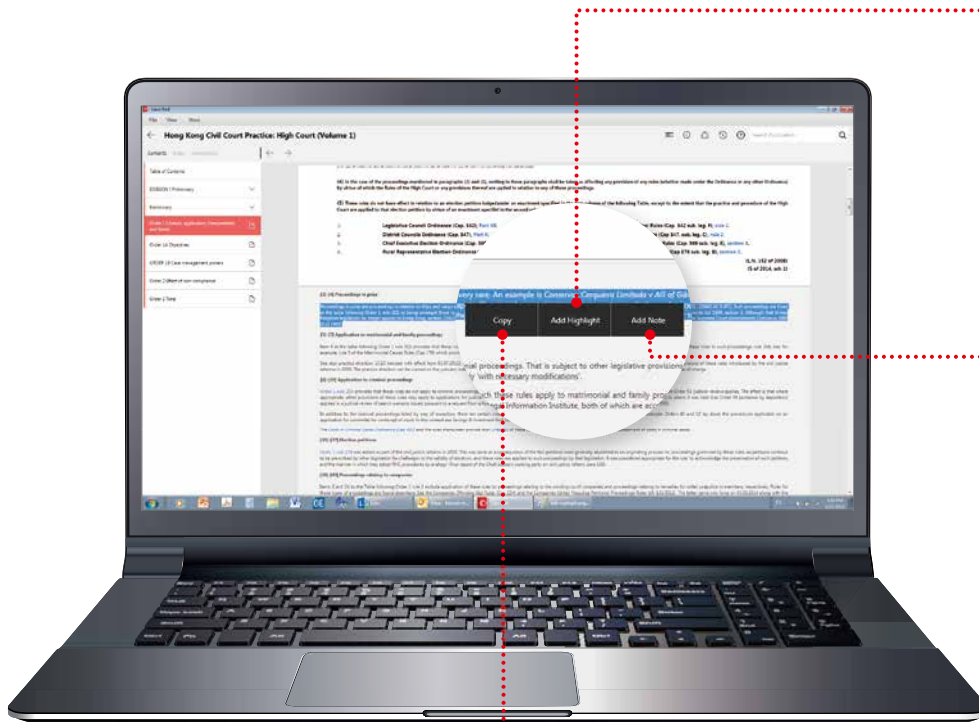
File View Store

Hong Kong Civil Court Practice: High Court (Volume 1)

Contents

Table of Contents

DIVISION I Preliminary

Preliminary

Order 1 Citation, application, interpretation and forms

Order 1A Objectives

ORDER 1B Case management powers

Order 2 Effect of non-compliance

Order 3 Time

(4) In the case of the proceedings mentioned in paragraphs (2) and (3), nothing in these paragraphs shall be taken as affecting any provision of any rules (whether made under the Ordinance or any other Ordinance) by virtue of which the Rules of the High Court or any provisions thereof are applied in relation to any of those proceedings.

(5) These rules do not have effect in relation to an election petition (subparagraph

1. Legislative Council Ordinance (Cap. 542)
2. District Councils Ordinance (Cap. 547)
3. Chief Executive Election Ordinance (Cap. 569)
4. Rural Representative Election Ordinance

(L.N. 152 of 2008)
(5 of 2014, sch 1)

[1] (4) Proceedings in gross

very rare. An example is Comercio Conquista Limitada v AG of Gib

Copy    Add Highlight    Add Note

ial proceedings. That is subject to other legislative provisions
y 'with necessary modifications'.

ch these rules apply to matrimonial and family proce
Information Institute, both of which are acc

[1] (5) Application to matrimonial and family proceedings

[1] (5) Application to criminal proceedings

[1A] (7) Election petitions

[1B] (8) Proceedings relating to companies